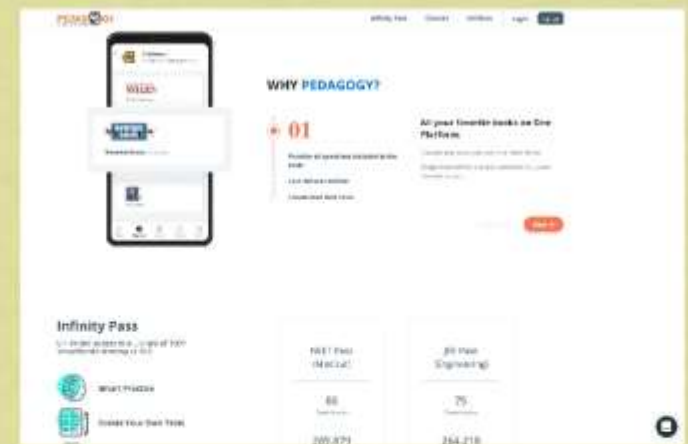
PEDAGOGY

Infinity Pass  Classes  Unlimited  Login  Sign Up

WILEY

WHY PEDAGOGY?

01

All your favorite books on One Platform.

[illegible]

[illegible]

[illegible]

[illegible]

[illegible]

Next

Infinity Pass

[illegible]

Smart Practice

Create Your Own Tests

NEET Pass (Medical)

JEE Pass (Engineering)

65

75

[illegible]

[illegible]